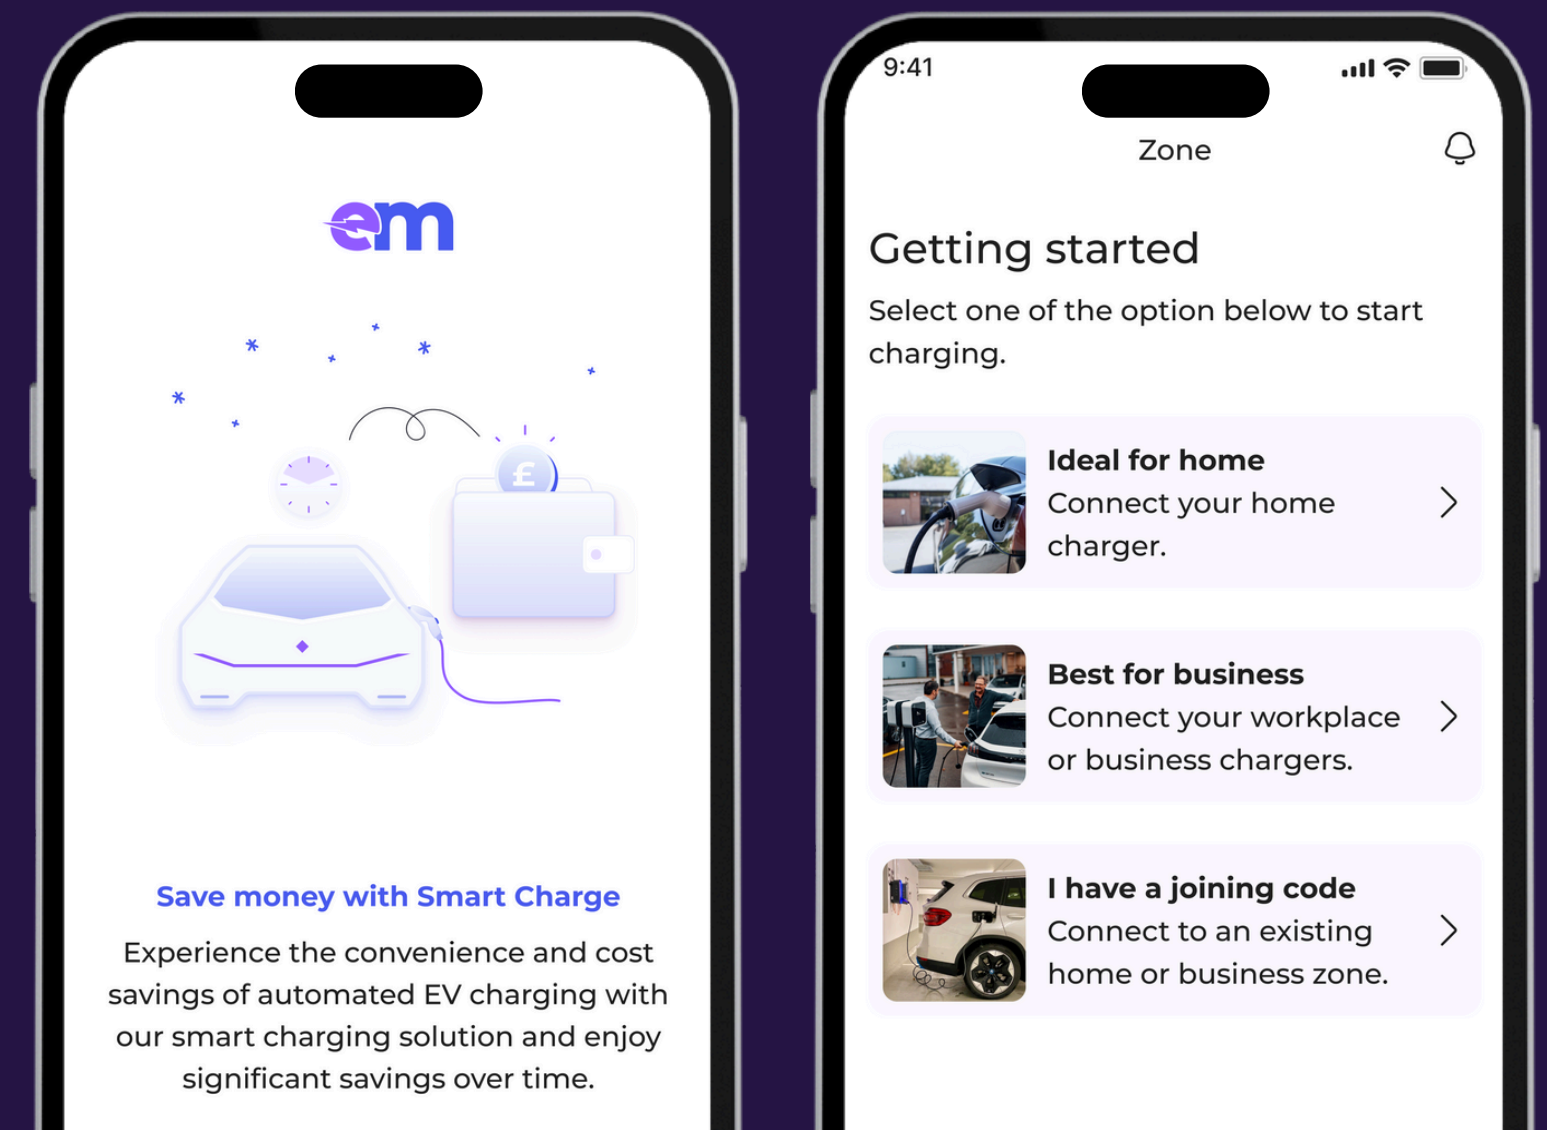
em

£

Save money with Smart Charge

Experience the convenience and cost savings of automated EV charging with our smart charging solution and enjoy significant savings over time.

9:41

Zone

Getting started

Select one of the option below to start charging.

Ideal for home
Connect your home charger.

Best for business
Connect your workplace or business chargers.

I have a joining code
Connect to an existing home or business zone.